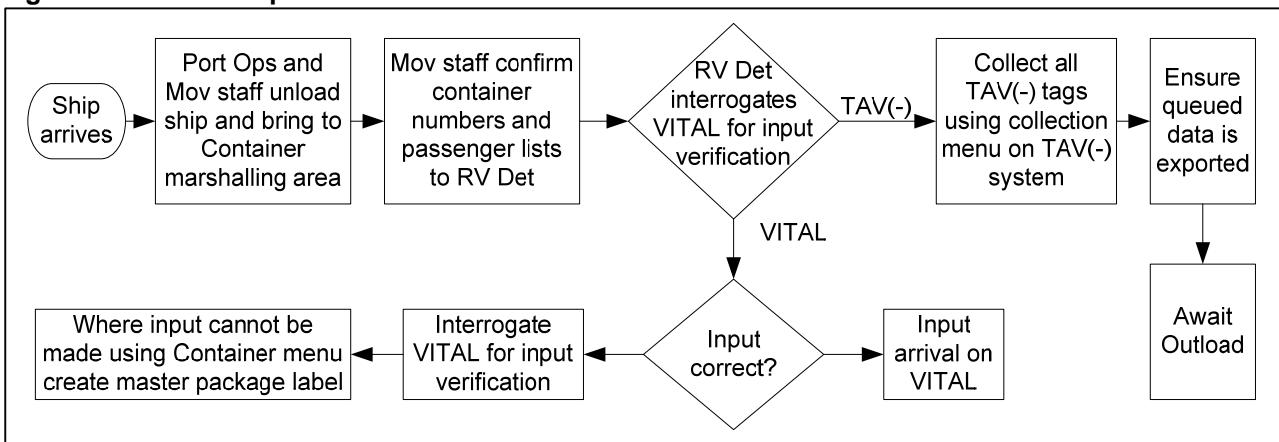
Ship arrives

Port Ops and Mov staff unload ship and bring to Container marshalling area

Mov staff confirm container numbers and passenger lists to RV Det

RV Det interrogates VITAL for input verification

TAV(-)

Collect all TAV(-) tags using collection menu on TAV(-) system

Ensure queued data is exported

VITAL

Await Outload

Input correct?

Input arrival on VITAL

Interrogate VITAL for input verification

Where input cannot be made using Container menu create master package label